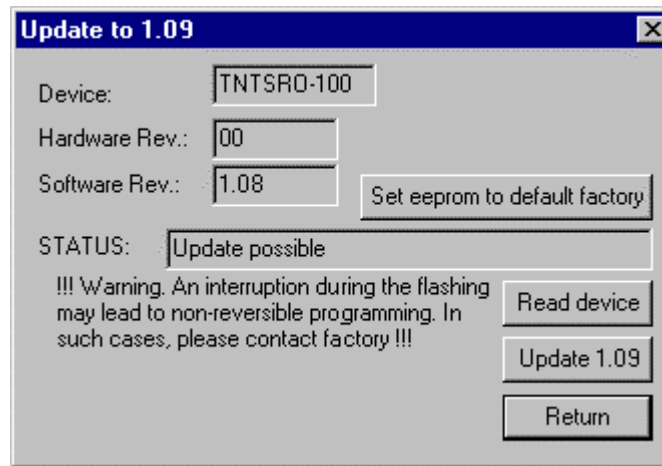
Update to 1.09

Device: TNTSRO-100

Hardware Rev.: 00

Software Rev.: 1.08

Set eeprom to default factory

STATUS: Update possible

!!! Warning. An interruption during the flashing may lead to non-reversible programming. In such cases, please contact factory !!!

Read device

Update 1.09

Return